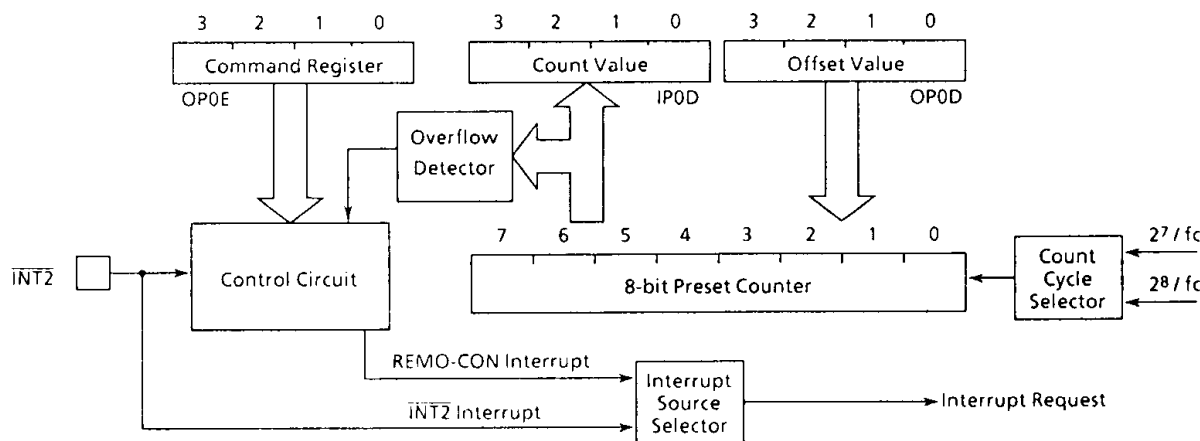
3 2 1 0
Command Register
OP0E

3 2 1 0
Count Value
IP0D

3 2 1 0
Offset Value
OP0D

Overflow Detector

$\overline{INT2}$

Control Circuit

7 6 5 4 3 2 1 0
8-bit Preset Counter

Count Cycle Selector

$2^7/fc$
$2^8/fc$

REMO-CON Interrupt

$\overline{INT2}$ Interrupt

Interrupt Source Selector

Interrupt Request